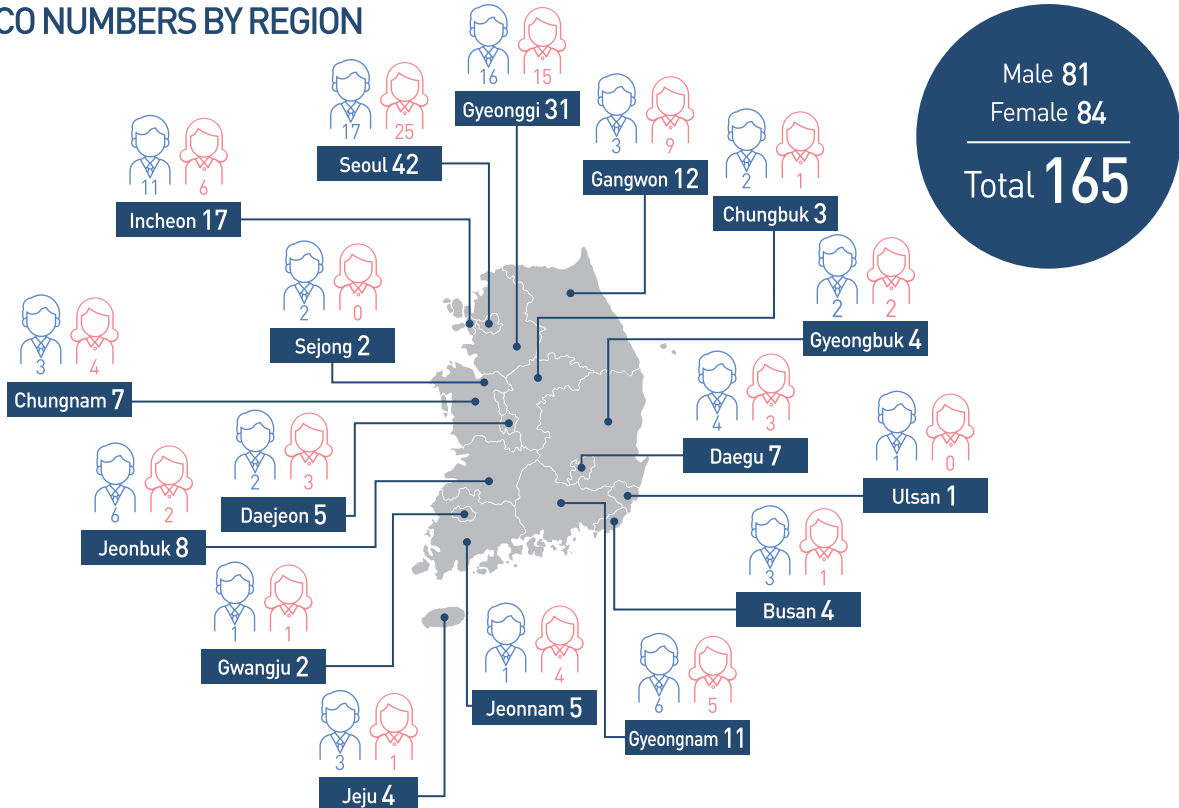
CO NUMBERS BY REGION

Male 81
Female 84
Total 165

16 15
Gyeonggi 31

17 25
Seoul 42

3 9
Gangwon 12

2 1
Chungbuk 3

11 6
Incheon 17

2 0
Sejong 2

2 2
Gyeongbuk 4

3 4
Chungnam 7

4 3
Daegu 7

2 3
Daejeon 5

1 0
Ulsan 1

6 2
Jeonbuk 8

3 1
Busan 4

1 1
Gwangju 2

1 4
Jeonnam 5

6 5
Gyeongnam 11

3 1
Jeju 4